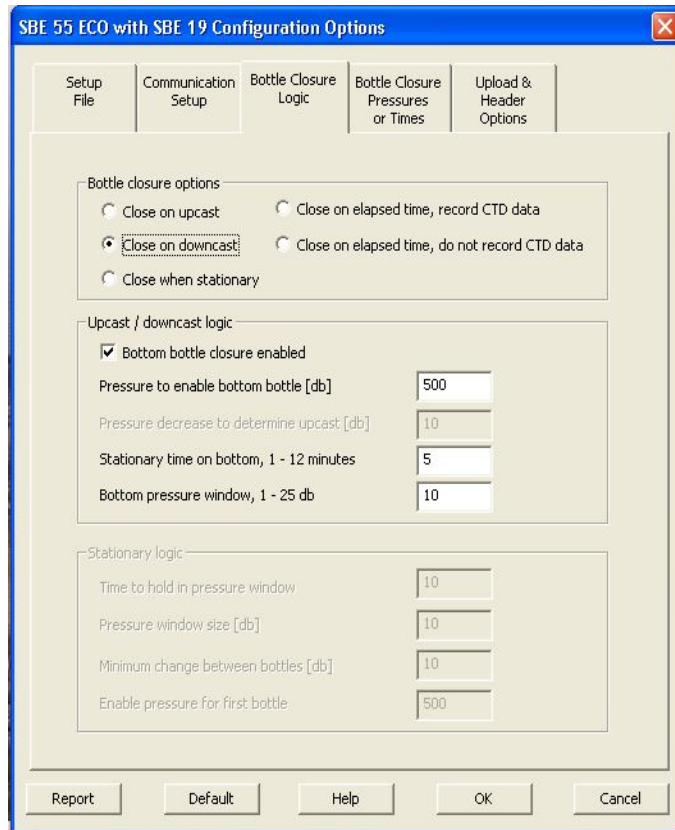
SBE 55 ECO with SBE 19 Configuration Options

Setup File | Communication Setup | Bottle Closure Logic | Bottle Closure Pressures or Times | Upload & Header Options

Bottle closure options
Close on upcast
Close on elapsed time, record CTD data
Close on downcast
Close on elapsed time, do not record CTD data
Close when stationary

Upcast / downcast logic
Bottom bottle closure enabled
Pressure to enable bottom bottle [db] 500
Pressure decrease to determine upcast [db] 10
Stationary time on bottom, 1 - 12 minutes 5
Bottom pressure window, 1 - 25 db 10

Stationary logic
Time to hold in pressure window 10
Pressure window size [db] 10
Minimum change between bottles [db] 10
Enable pressure for first bottle 500

Report Default Help OK Cancel